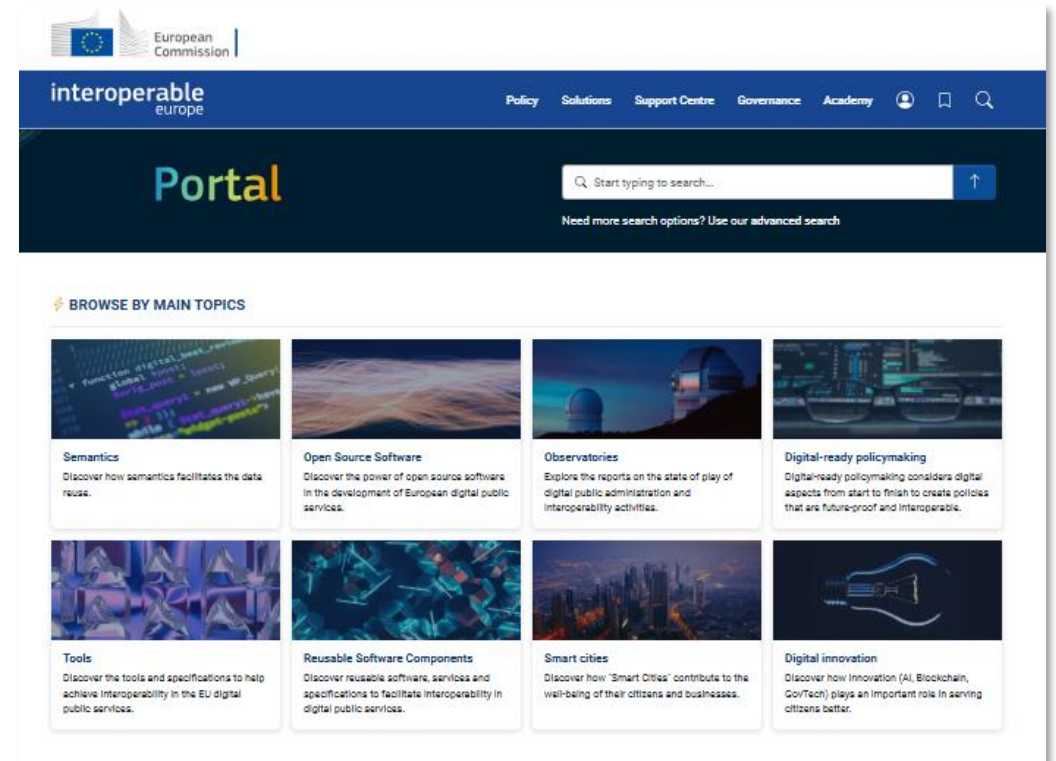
European Commission

interoperable europe

Policy Solutions Support Centre Governance Academy

Portal

Start typing to search...

Need more search options? Use our advanced search

BROWSE BY MAIN TOPICS

Semantics
Discover how semantics facilitates the data reuse.

Open Source Software
Discover the power of open source software in the development of European digital public services.

Observatories
Explore the reports on the state of play of digital public administration and interoperability activities.

Digital-ready policymaking
Digital-ready policymaking considers digital aspects from start to finish to create policies that are future-proof and interoperable.

Tools
Discover the tools and specifications to help achieve interoperability in the EU digital public services.

Reusable Software Components
Discover reusable software, services and specifications to facilitate interoperability in digital public services.

Smart cities
Discover how "Smart Cities" contribute to the well-being of their citizens and businesses.

Digital innovation
Discover how innovation (AI, Blockchain, GovTech) plays an important role in serving citizens better.